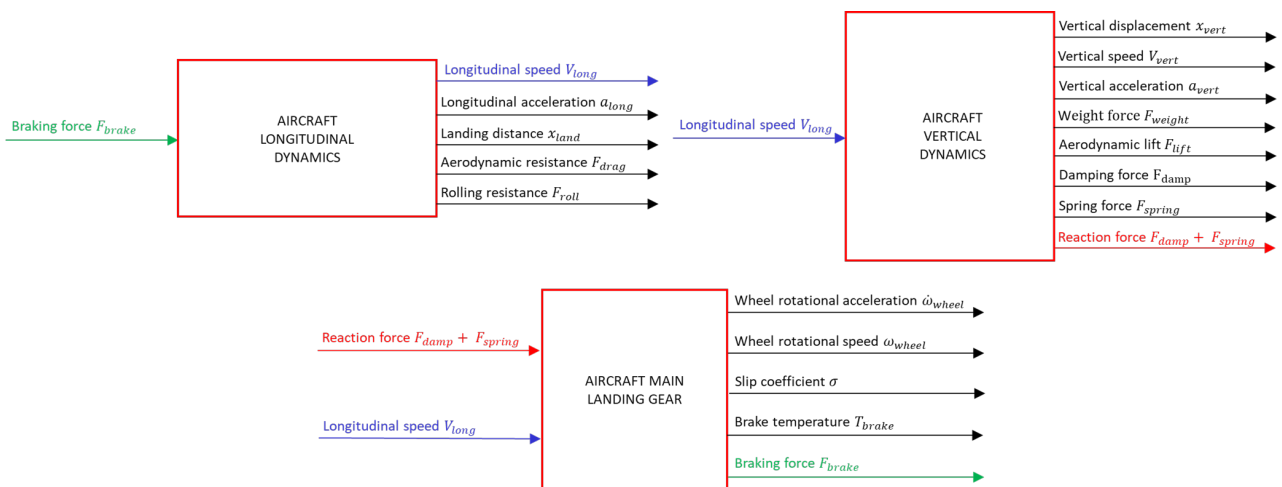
Braking force $F_{brake}$

AIRCRAFT LONGITUDINAL DYNAMICS

Longitudinal speed $V_{long}$
Longitudinal acceleration $a_{long}$
Landing distance $x_{land}$
Aerodynamic resistance $F_{drag}$
Rolling resistance $F_{roll}$

Longitudinal speed $V_{long}$

AIRCRAFT VERTICAL DYNAMICS

Vertical displacement $x_{vert}$
Vertical speed $V_{vert}$
Vertical acceleration $a_{vert}$
Weight force $F_{weight}$
Aerodynamic lift $F_{lift}$
Damping force $\mathrm{F_{damp}}$
Spring force $F_{spring}$
Reaction force $F_{damp} + F_{spring}$

Reaction force $F_{damp} + F_{spring}$

Longitudinal speed $V_{long}$

AIRCRAFT MAIN LANDING GEAR

Wheel rotational acceleration $\dot{\omega}_{wheel}$
Wheel rotational speed $\omega_{wheel}$
Slip coefficient $\sigma$
Brake temperature $T_{brake}$
Braking force $F_{brake}$